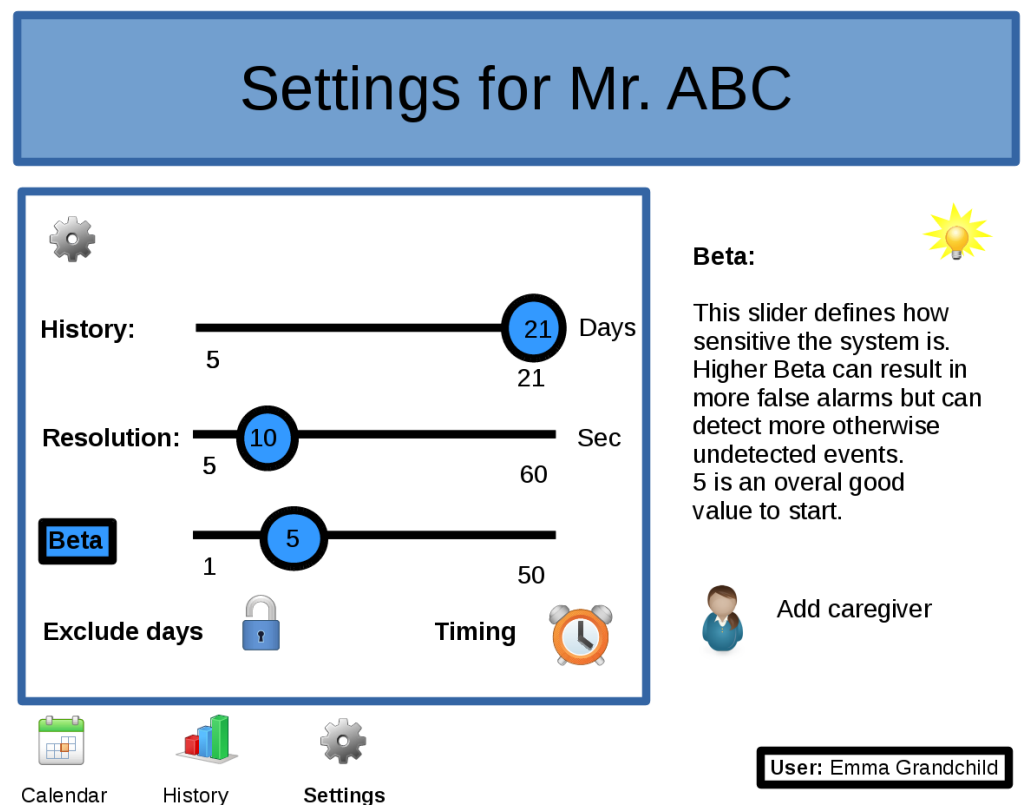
Settings for Mr. ABC

History: 5 21 21 Days

Resolution: 10 5 60 Sec

Beta 5 1 50

Exclude days

Timing

Beta:

This slider defines how sensitive the system is. Higher Beta can result in more false alarms but can detect more otherwise undetected events. 5 is an overal good value to start.

Add caregiver

Calendar History Settings

User: Emma Grandchild